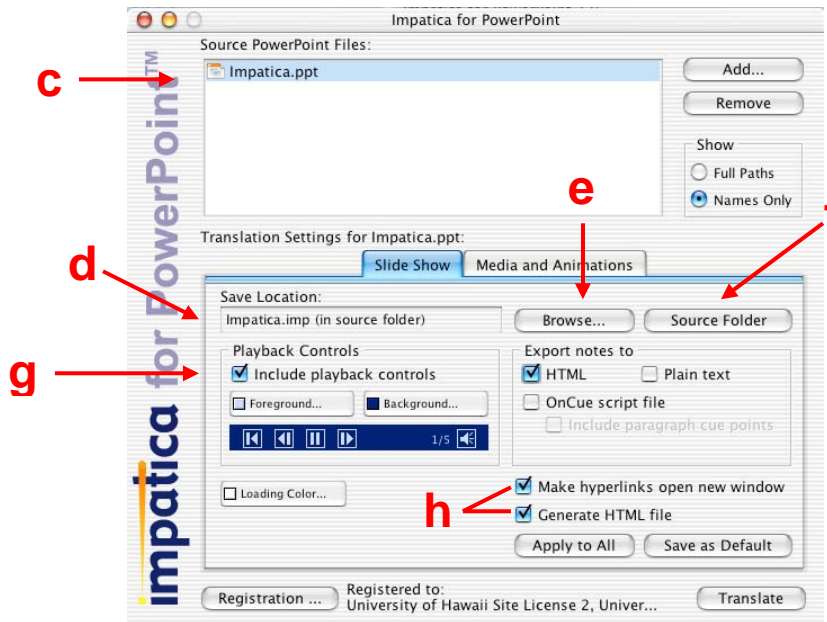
Impatica for PowerPoint

Source PowerPoint Files:

Impatica.ppt

Add...

Remove

Show

Full Paths

Names Only

c

e

d

g

h

impatica for PowerPoint™

Translation Settings for Impatica.ppt:

Slide Show

Media and Animations

Save Location:

Impatica.imp (in source folder)

Browse...

Source Folder

Playback Controls

Include playback controls

Foreground...

Background...

1/5

Export notes to

HTML

Plain text

OnCue script file

Include paragraph cue points

Loading Color...

Make hyperlinks open new window

Generate HTML file

Apply to All

Save as Default

Registration ...

Registered to:
University of Hawaii Site License 2, Univer...

Translate